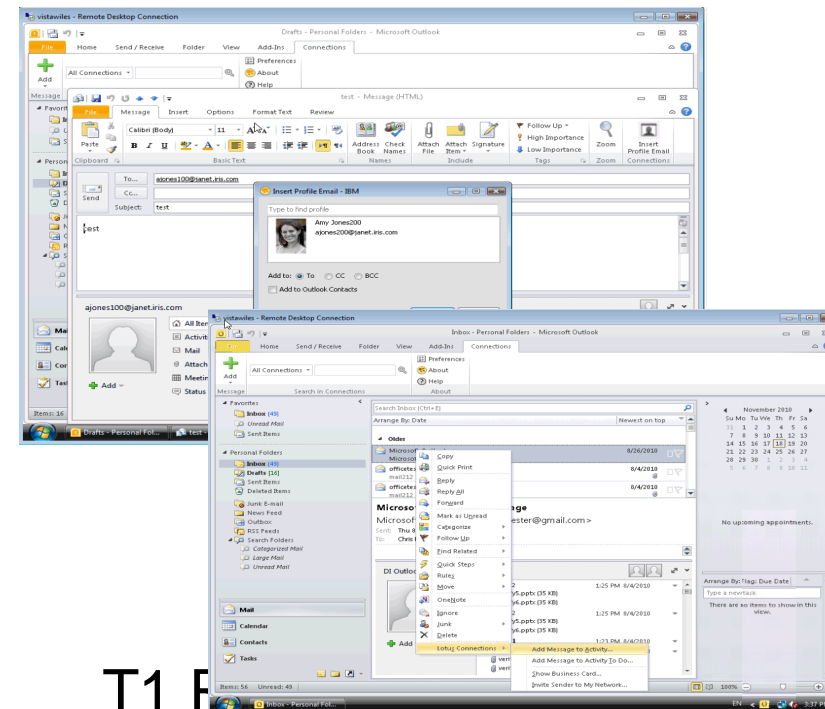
vistawiles - Remote Desktop Connection

Drafts - Personal Folders - Microsoft Outlook

File Home Send / Receive Folder View Add-Ins Connections

Add All Connections Preferences About Help

test - Message (HTML)

File Message Insert Options Format Text Review

Calibri (Body) 11

Paste Clipboard Basic Text Address Book Check Names Names Attach File Attach Item Signature Include Follow Up High Importance Low Importance Tags Zoom Zoom Insert Profile Email Connections

Send To... ajones100@janet.iris.com Cc... Subject: test

test

Insert Profile Email - IBM

Type to find profile

Amy Jones200
ajones200@janet.iris.com

Add to: To CC BCC
Add to Outlook Contacts

ajones100@janet.iris.com

All Item Activiti Mail Attach Meetin Status

Add

Mail Cale Con Tas

Items: 16

Drafts - Personal Fol... test

vistawiles - Remote Desktop Connection

Inbox - Personal Folders - Microsoft Outlook

File Home Send / Receive Folder View Add-Ins Connections

Add All Connections Preferences About Help
Message Search in Connections About

Favorites
Inbox (49)
Unread Mail
Sent Items

Personal Folders
Inbox (49)
Drafts [16]
Sent Items
Deleted Items
Junk E-mail
News Feed
Outbox
RSS Feeds
Search Folders
Categorized Mail
Large Mail
Unread Mail

Search Inbox (Ctrl+E)
Arrange By: Date Newest on top

Older
Microsoft 8/26/2010
officetes 8/4/2010
mail212
officetes 8/4/2010
mail212

Microsof ge
Microsof ester@gmail.com>
Sent: Thu 8
To: Chris

Copy
Quick Print
Reply
Reply All
Forward
Mark as Unread
Categorize
Follow Up
Find Related
Quick Steps
Rules
Move
OneNote
Ignore
Junk
Delete
Lotus Connections

Add Message to Activity...
Add Message to Activity To Do...
Show Business Card...
Invite Sender to My Network...

DI Outloo

Add

2 1:25 PM 8/4/2010
y5.pptx (35 KB)
y6.pptx (35 KB)
2 1:25 PM 8/4/2010
y5.pptx (35 KB)
y6.pptx (35 KB)
1:23 PM 8/4/2010

November 2010
Su Mo Tu We Th Fr Sa
31 1 2 3 4 5 6
7 8 9 10 11 12 13
14 15 16 17 18 19 20
21 22 23 24 25 26 27
28 29 30 1 2 3 4
5 6 7 8 9 10 11

No upcoming appointments.

Arrange By: Flag: Due Date
Type a new task
There are no items to show in this view.

Mail
Calendar
Contacts
Tasks

Items: 56 Unread: 49

100%

T1 F

Inbox - Personal Fol...

EN 3:37 P